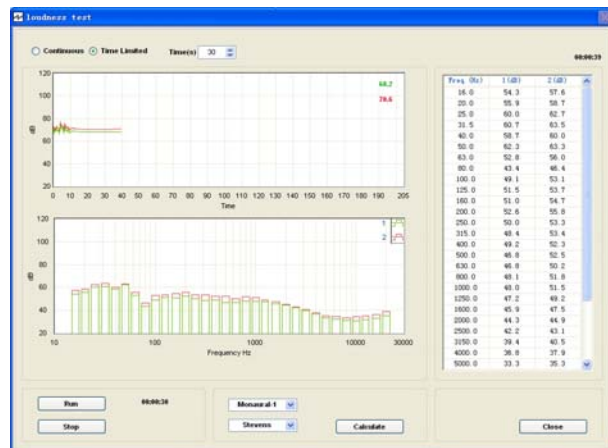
loudness test

Continuous Time Limited Time(s) 30

00:00:39

120
100
80
60
40
20
dB
0 10 20 30 40 50 60 70 80 90 100 110 120 130 140 150 160 170 180 190 205
Time

68.2
70.6

120
100
80
60
40
20
dB
10 100 1000 10000 30000
Frequency Hz

1
2

| Freq.(Hz) | 1(dB) | 2(dB) |
|---|---|---|
| 16.0 | 54.3 | 57.6 |
| 20.0 | 55.9 | 58.7 |
| 25.0 | 60.0 | 62.7 |
| 31.5 | 60.7 | 63.5 |
| 40.0 | 58.7 | 60.0 |
| 50.0 | 62.3 | 63.3 |
| 63.0 | 52.8 | 56.0 |
| 80.0 | 43.4 | 46.4 |
| 100.0 | 49.1 | 53.1 |
| 125.0 | 51.5 | 53.7 |
| 160.0 | 51.0 | 54.7 |
| 200.0 | 52.6 | 55.8 |
| 250.0 | 50.0 | 53.3 |
| 315.0 | 48.4 | 53.4 |
| 400.0 | 49.2 | 52.3 |
| 500.0 | 46.8 | 52.5 |
| 630.0 | 46.8 | 50.2 |
| 800.0 | 48.1 | 51.8 |
| 1000.0 | 48.0 | 51.5 |
| 1250.0 | 47.2 | 49.2 |
| 1600.0 | 45.9 | 47.5 |
| 2000.0 | 44.3 | 44.9 |
| 2500.0 | 42.2 | 43.1 |
| 3150.0 | 39.4 | 40.5 |
| 4000.0 | 36.8 | 37.9 |
| 5000.0 | 33.3 | 35.3 |

Run 00:00:30
Stop

Monaural-1
Stevens
Calculate

Close